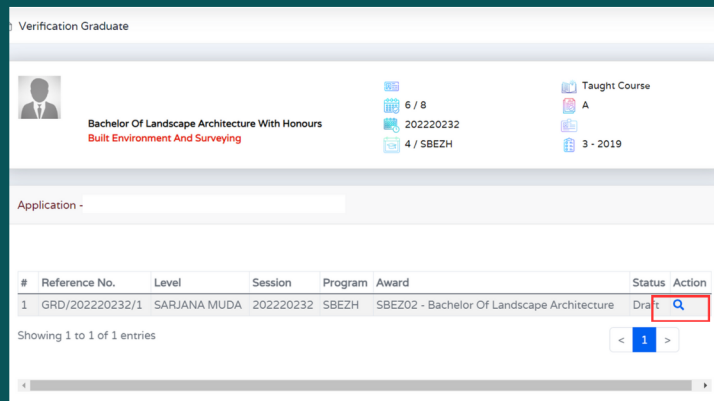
Verification Graduate

Bachelor Of Landscape Architecture With Honours
Built Environment And Surveying

6 / 8
202220232
4 / SBEZH

Taught Course
A
3 - 2019

Application -

| # | Reference No. | Level | Session | Program | Award | Status | Action |
|---|---|---|---|---|---|---|---|
| 1 | GRD/202220232/1 | SARJANA MUDA | 202220232 | SBEZH | SBEZ02 - Bachelor Of Landscape Architecture | Draft | |

Showing 1 to 1 of 1 entries

< 1 >